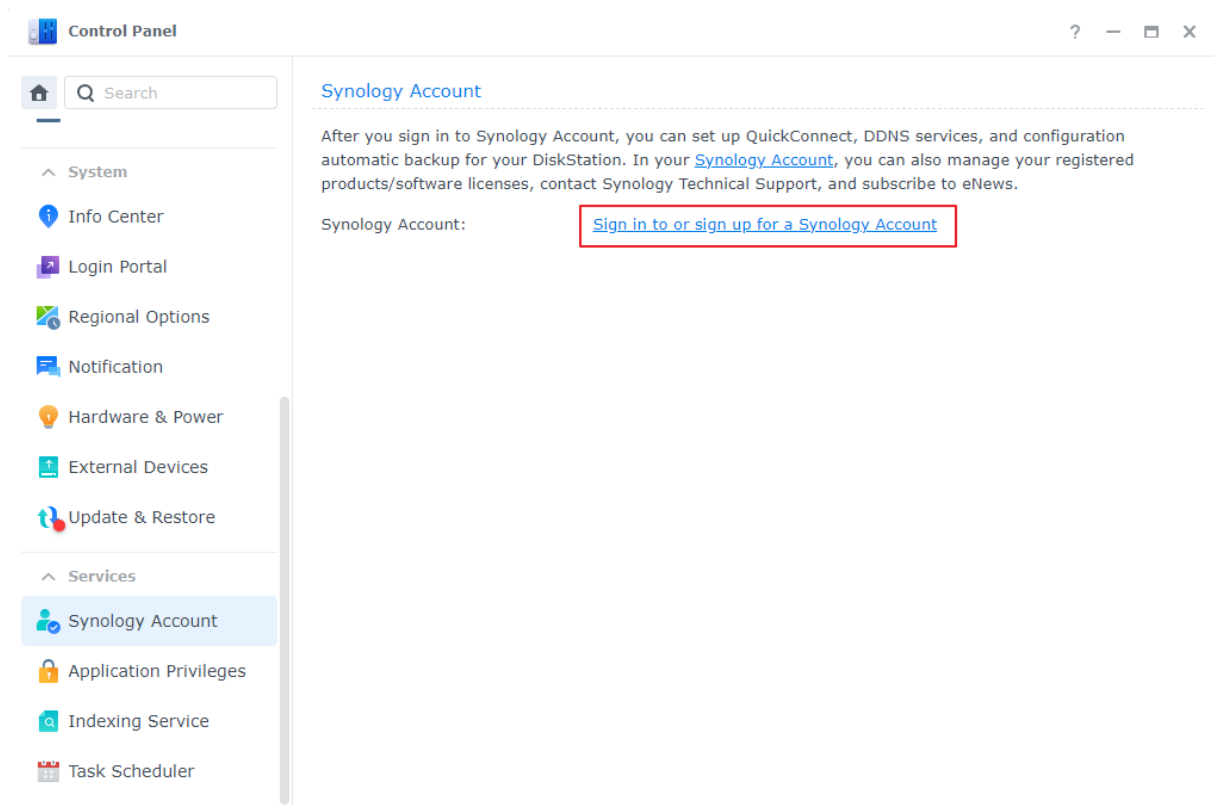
Control Panel

? — ☐ ✕

Search

System

Info Center

Login Portal

Regional Options

Notification

Hardware & Power

External Devices

Update & Restore

Services

Synology Account

Application Privileges

Indexing Service

Task Scheduler

Synology Account

After you sign in to Synology Account, you can set up QuickConnect, DDNS services, and configuration automatic backup for your DiskStation. In your Synology Account, you can also manage your registered products/software licenses, contact Synology Technical Support, and subscribe to eNews.

Synology Account: Sign in to or sign up for a Synology Account